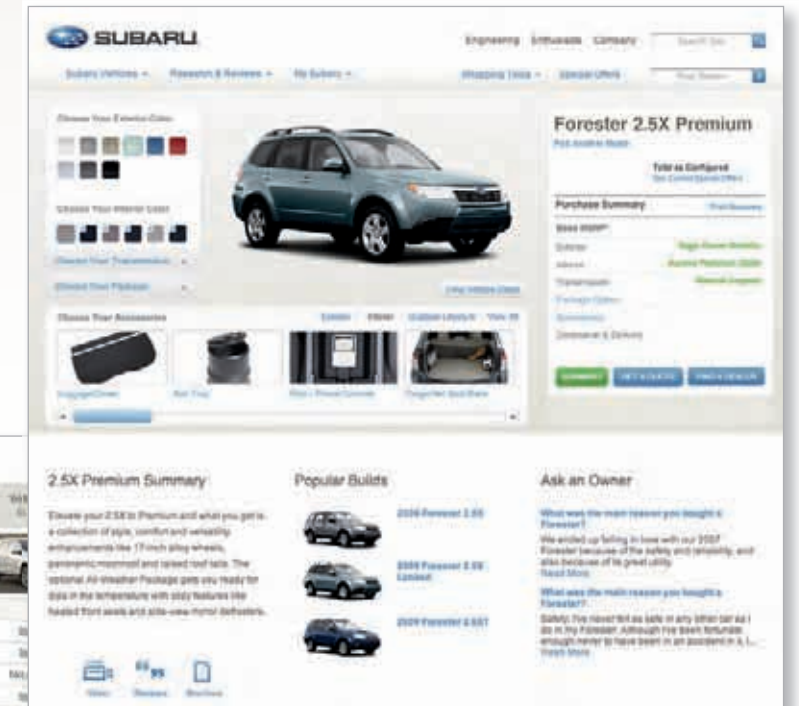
SUBARU

Engineering Enthusiasts Company

Subaru Vehicles ▾ Research & Reviews ▾ My Subaru ▾ Shopping Tools ▾ Special Offers

Choose Your Exterior Color

Choose Your Interior Color

Choose Your Transmission

Choose Your Packages

View Vehicle Detail

Choose Your Accessories

Exterior Interior Outdoor Lifestyle View All

Luggage/Cover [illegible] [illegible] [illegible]

Forester 2.5X Premium

Pick Another Model

Total as Configured
See Current Special Offers

Purchase Summary

Print Summary

Base MSRP*

Exterior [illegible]

Interior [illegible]

Transmission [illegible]

Package Options

Accessories

Destination & Delivery

SUMMARY GET A QUOTE FIND A DEALER

2.5X Premium Summary

Elevate your 2.5X to Premium and what you get is a collection of style, comfort and versatility enhancements like 17-inch alloy wheels, panoramic moonroof and raised roof rails. The optional All-Weather Package gets you ready for dips in the temperature with cozy features like heated front seats and side-view mirror defrosters.

Videos Reviews Brochure

Popular Builds

2009 Forester 2.5X

2009 Forester 2.5X Limited

2009 Forester 2.5XT

Ask an Owner

What was the main reason you bought a Forester?

We ended up falling in love with our 2009 Forester because of the safety and reliability, and also because of its great utility.
Read More

What was the main reason you bought a Forester?

Safety. I've never felt as safe in any other car as I do in my Forester. Although I've been fortunate enough never to have been in an accident in it, I...
Read More